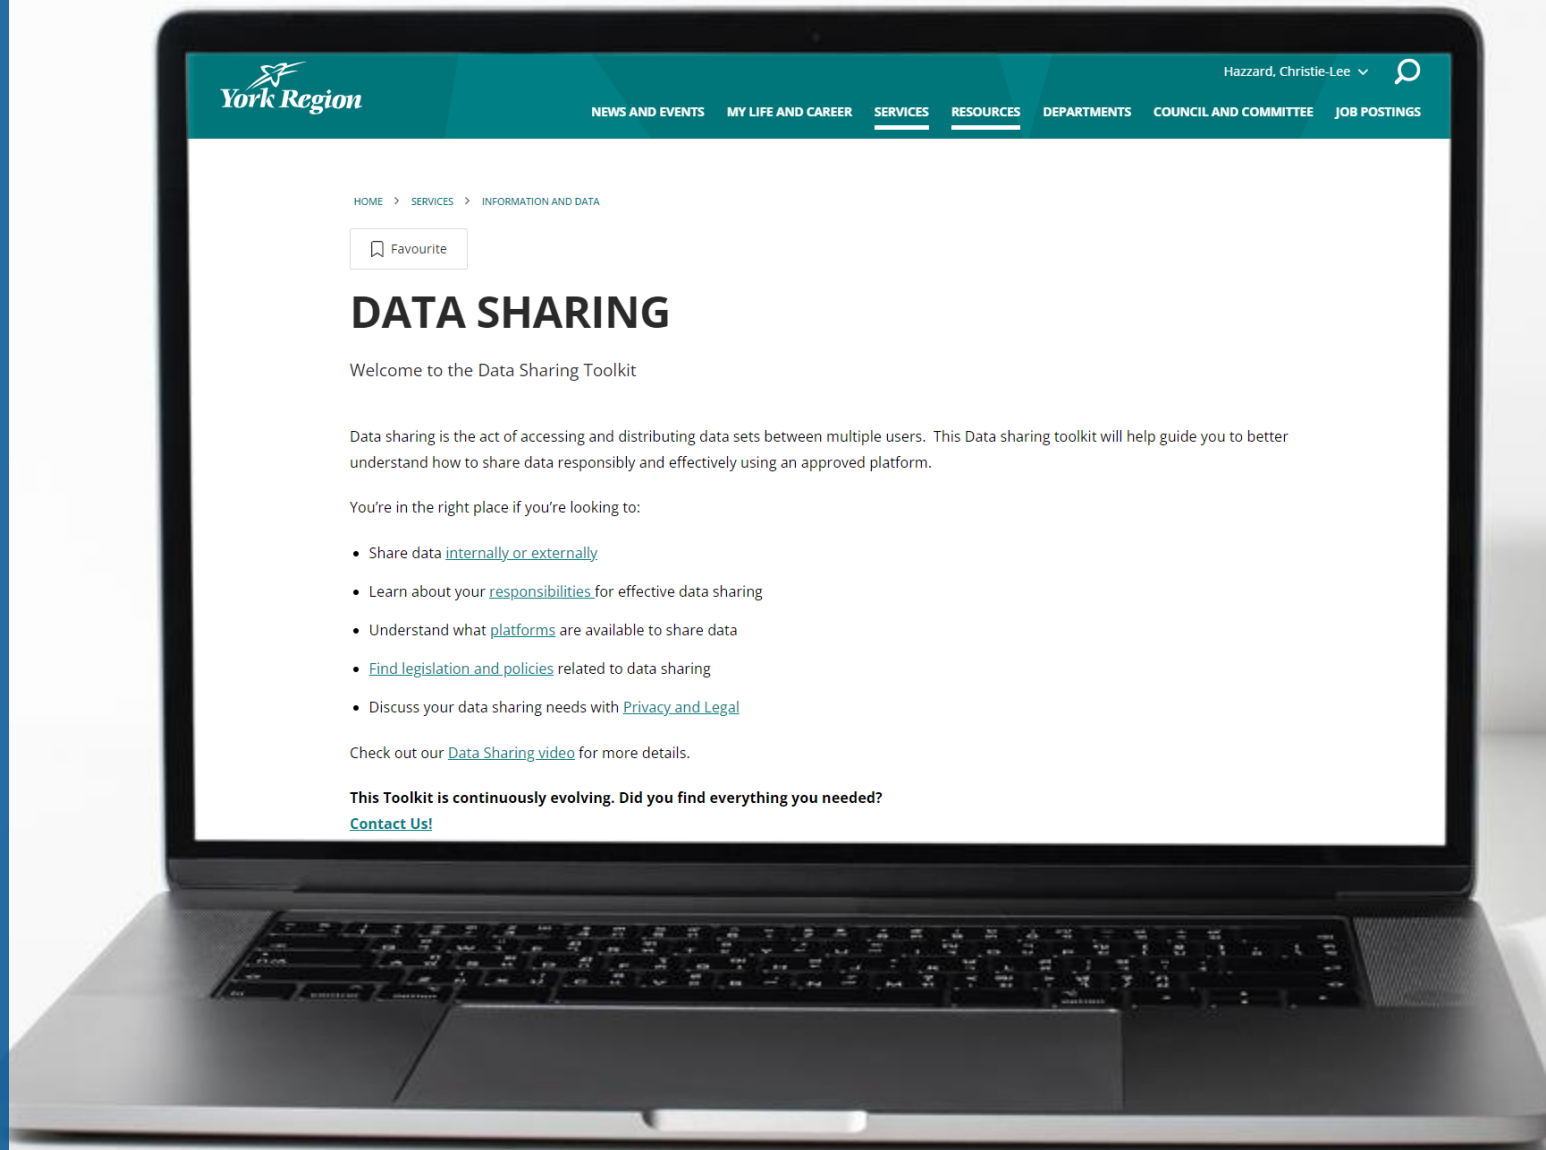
York Region

Hazzard, Christie-Lee

NEWS AND EVENTS MY LIFE AND CAREER SERVICES RESOURCES DEPARTMENTS COUNCIL AND COMMITTEE JOB POSTINGS

HOME > SERVICES > INFORMATION AND DATA

Favourite

DATA SHARING

Welcome to the Data Sharing Toolkit

Data sharing is the act of accessing and distributing data sets between multiple users. This Data sharing toolkit will help guide you to better understand how to share data responsibly and effectively using an approved platform.

You're in the right place if you're looking to:

- Share data internally or externally
- Learn about your responsibilities for effective data sharing
- Understand what platforms are available to share data
- Find legislation and policies related to data sharing
- Discuss your data sharing needs with Privacy and Legal

Check out our Data Sharing video for more details.

**This Toolkit is continuously evolving. Did you find everything you needed?**
**Contact Us!**